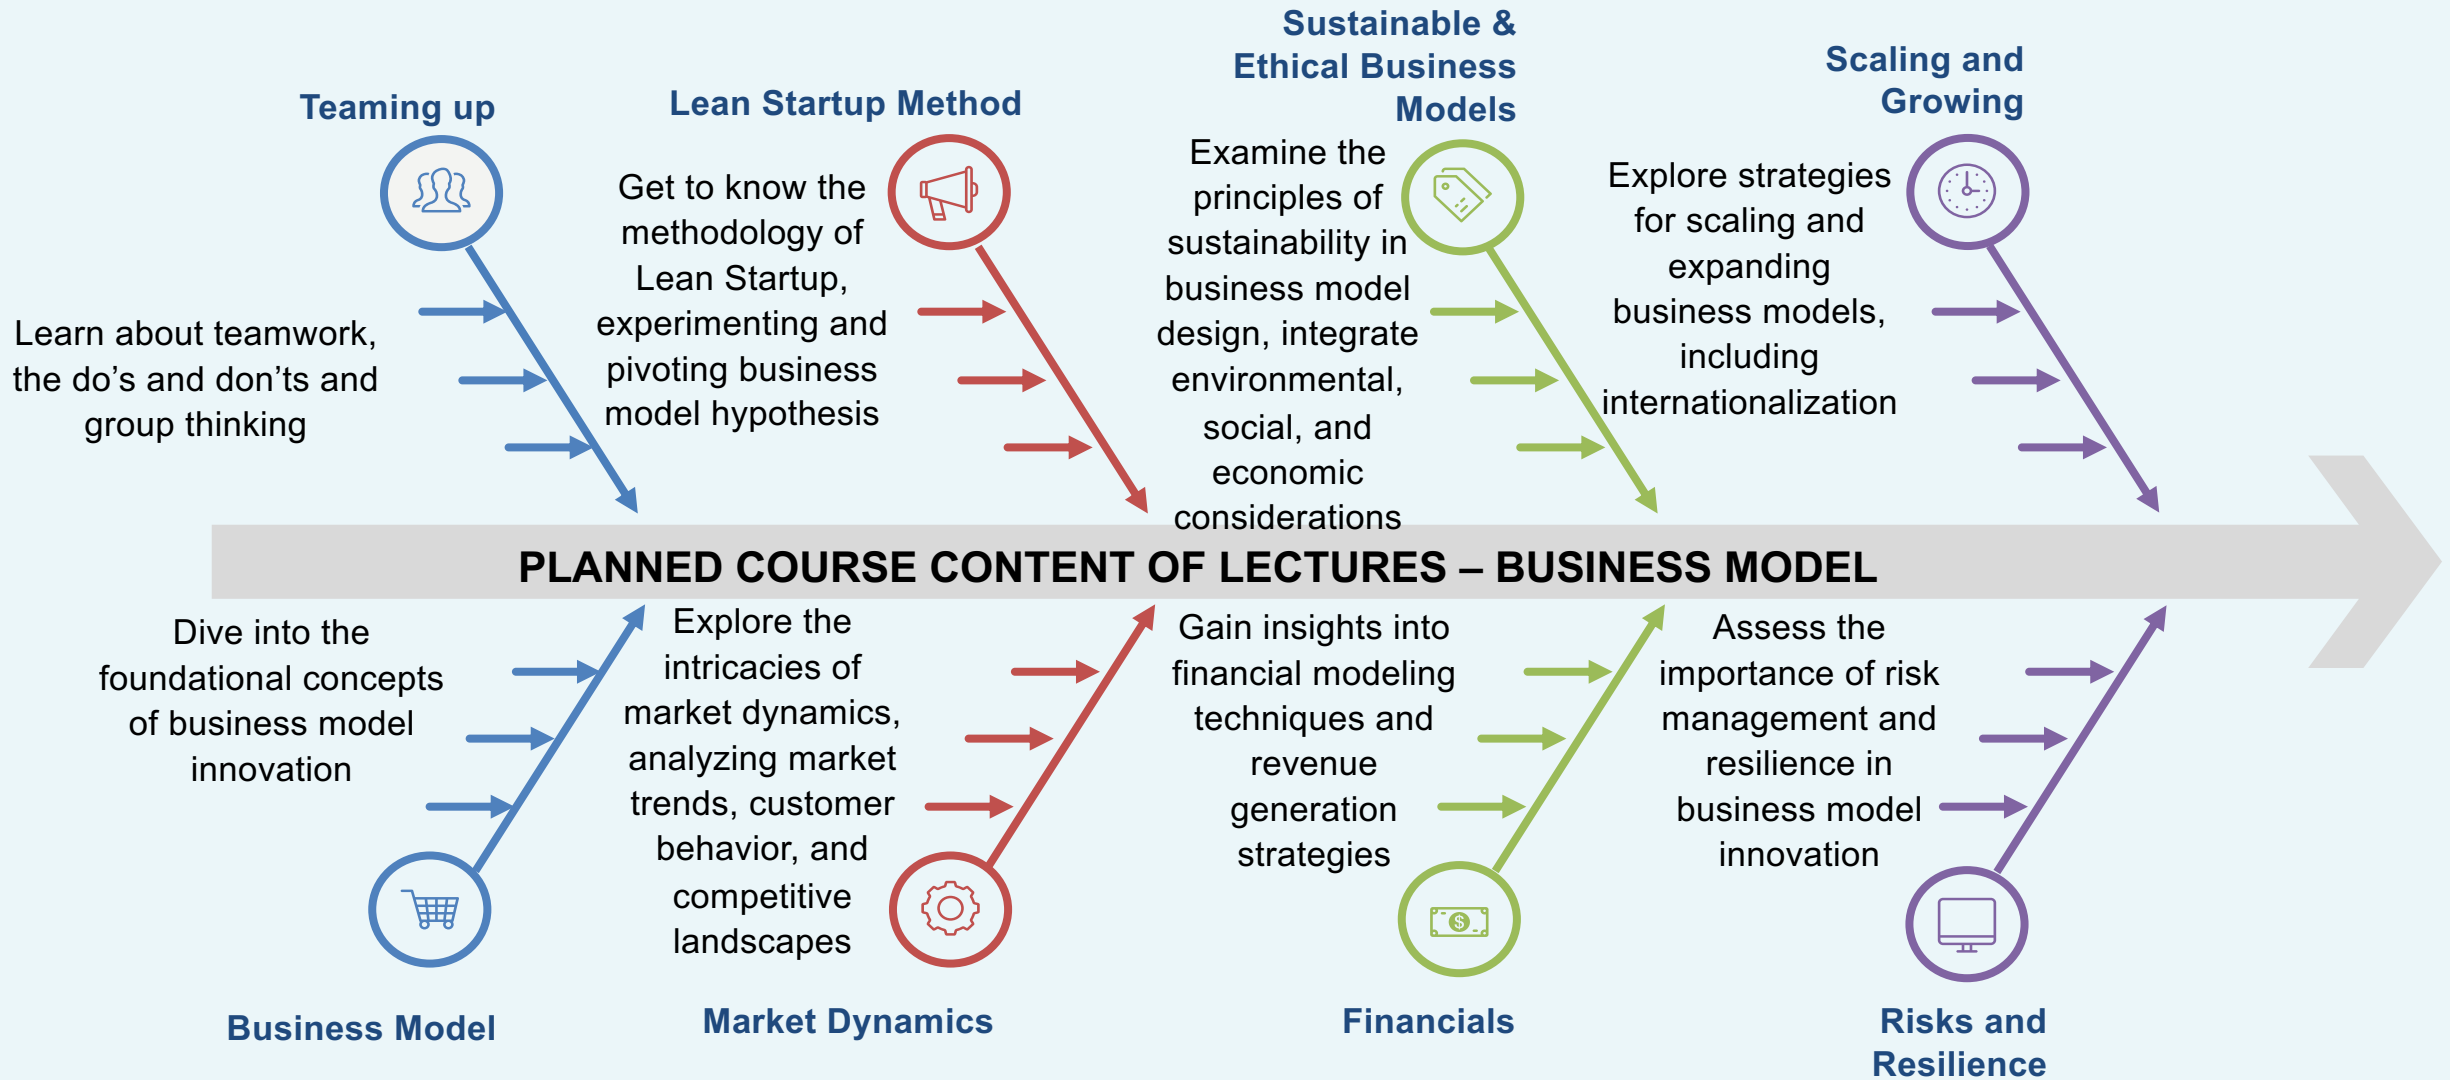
Teaming up

Learn about teamwork, the do’s and don’ts and group thinking

Lean Startup Method

Get to know the methodology of Lean Startup, experimenting and pivoting business model hypothesis

Sustainable & Ethical Business Models

Examine the principles of sustainability in business model design, integrate environmental, social, and economic considerations

Scaling and Growing

Explore strategies for scaling and expanding business models, including internationalization

PLANNED COURSE CONTENT OF LECTURES – BUSINESS MODEL

Dive into the foundational concepts of business model innovation

Business Model

Explore the intricacies of market dynamics, analyzing market trends, customer behavior, and competitive landscapes

Market Dynamics

Gain insights into financial modeling techniques and revenue generation strategies

Financials

Assess the importance of risk management and resilience in business model innovation

Risks and Resilience